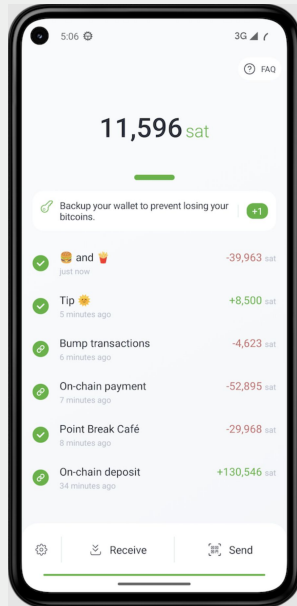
5:06

3G

FAQ

11,596 sat

Backup your wallet to prevent losing your bitcoins.

+1

🍔 and 🍟
just now
-39,963 sat

Tip 🌞
5 minutes ago
+8,500 sat

Bump transactions
6 minutes ago
-4,623 sat

On-chain payment
7 minutes ago
-52,895 sat

Point Break Café
8 minutes ago
-29,968 sat

On-chain deposit
34 minutes ago
+130,546 sat

Receive

Send